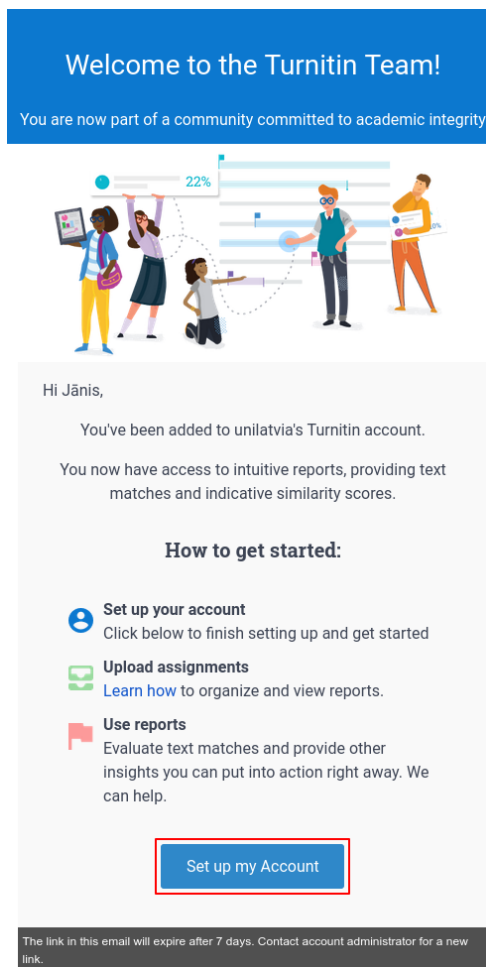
Welcome to the Turnitin Team!

You are now part of a community committed to academic integrity

22%

Hi Jānis,

You've been added to unilatvia's Turnitin account.

You now have access to intuitive reports, providing text matches and indicative similarity scores.

How to get started:

Set up your account
Click below to finish setting up and get started

Upload assignments
Learn how to organize and view reports.

Use reports
Evaluate text matches and provide other insights you can put into action right away. We can help.

Set up my Account

The link in this email will expire after 7 days. Contact account administrator for a new link.